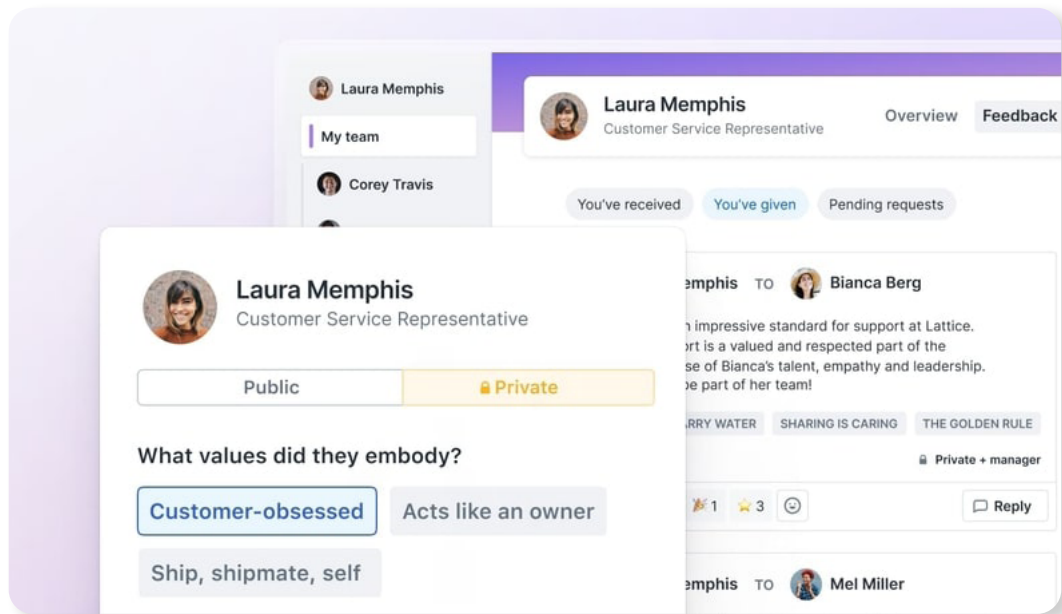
Laura Memphis

My team

Corey Travis

Laura Memphis
Customer Service Representative

Overview Feedback

You've received You've given Pending requests

emphis TO Bianca Berg

n impressive standard for support at Lattice. ort is a valued and respected part of the se of Bianca's talent, empathy and leadership. be part of her team!

RRY WATER SHARING IS CARING THE GOLDEN RULE

Private + manager

1 3

Reply

emphis TO Mel Miller

Laura Memphis
Customer Service Representative

Public Private

What values did they embody?

Customer-obsessed Acts like an owner

Ship, shipmate, self